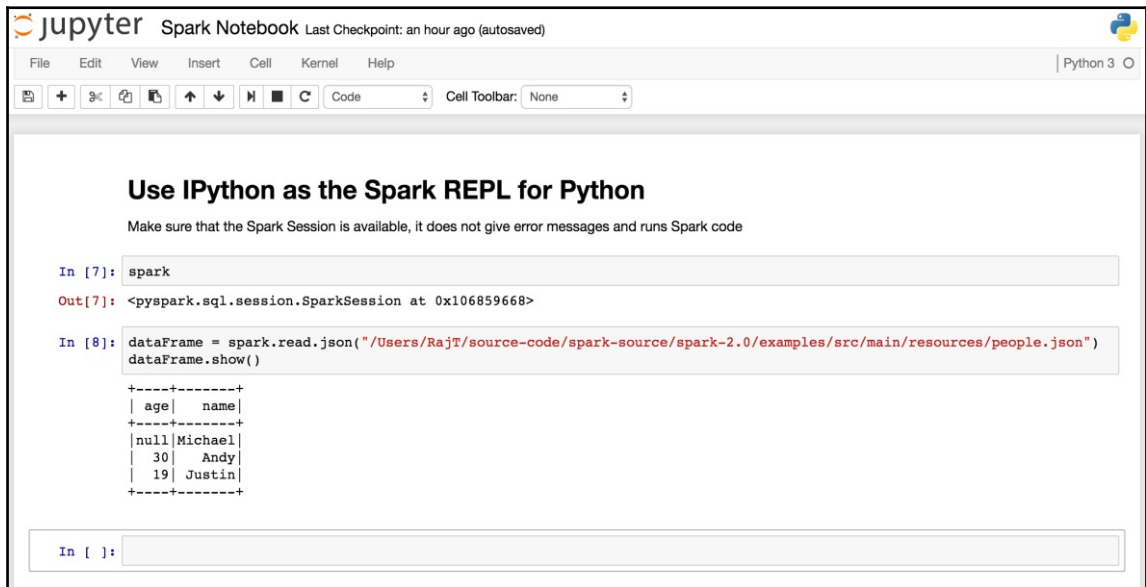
jupyter Spark Notebook Last Checkpoint: an hour ago (autosaved)

File Edit View Insert Cell Kernel Help

Python 3

Code

Cell Toolbar: None

Use IPython as the Spark REPL for Python

Make sure that the Spark Session is available, it does not give error messages and runs Spark code

In [7]: spark

Out[7]: <pyspark.sql.session.SparkSession at 0x106859668>

In [8]: dataFrame = spark.read.json("/Users/RajT/source-code/spark-source/spark-2.0/examples/src/main/resources/people.json")
dataFrame.show()

```
+----+-------+
| age|   name|
+----+-------+
|null|Michael|
|  30|   Andy|
|  19| Justin|
+----+-------+
```

In [ ]: